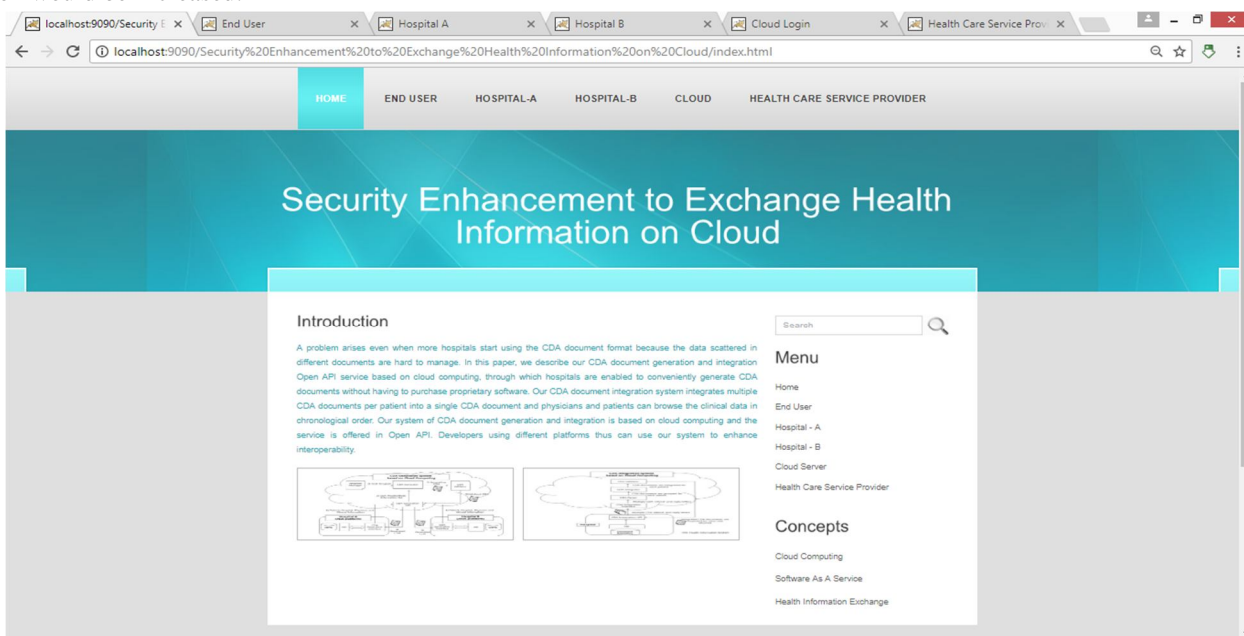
localhost:9090/Security E ×
End User ×
Hospital A ×
Hospital B ×
Cloud Login ×
Health Care Service Prov ×

localhost:9090/Security%20Enhancement%20to%20Exchange%20Health%20Information%20on%20Cloud/index.html

HOME
END USER
HOSPITAL-A
HOSPITAL-B
CLOUD
HEALTH CARE SERVICE PROVIDER

Security Enhancement to Exchange Health Information on Cloud

Introduction

A problem arises even when more hospitals start using the CDA document format because the data scattered in different documents are hard to manage. In this paper, we describe our CDA document generation and integration Open API service based on cloud computing, through which hospitals are enabled to conveniently generate CDA documents without having to purchase proprietary software. Our CDA document integration system integrates multiple CDA documents per patient into a single CDA document and physicians and patients can browse the clinical data in chronological order. Our system of CDA document generation and integration is based on cloud computing and the service is offered in Open API. Developers using different platforms thus can use our system to enhance interoperability.

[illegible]

Search

Menu

Home
End User
Hospital - A
Hospital - B
Cloud Server
Health Care Service Provider

Concepts

Cloud Computing
Software As A Service
Health Information Exchange